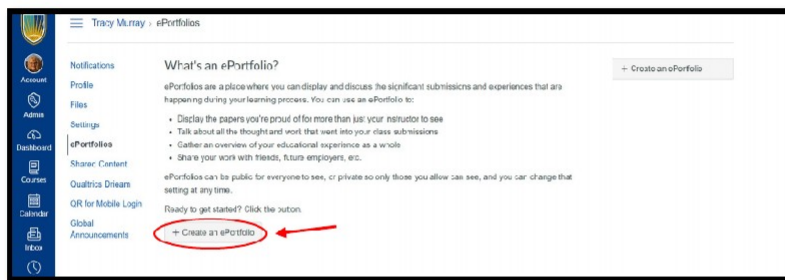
Tracy Murray › ePortfolios

Account
Admin
Dashboard
Courses
Calendar
Inbox

Notifications
Profile
Files
Settings
ePortfolios
Shared Content
Qualtrics Dream
QR for Mobile Login
Global Announcements

What's an ePortfolio?

ePortfolios are a place where you can display and discuss the significant submissions and experiences that are happening during your learning process. You can use an ePortfolio to:

- Display the papers you're proud of for more than just your instructor to see
- Talk about all the thought and work that went into your class submissions
- Gather an overview of your educational experience as a whole
- Share your work with friends, future employers, etc.

ePortfolios can be public for everyone to see, or private so only those you allow can see, and you can change that setting at any time.

Ready to get started? Click the button.

+ Create an ePortfolio

+ Create an ePortfolio